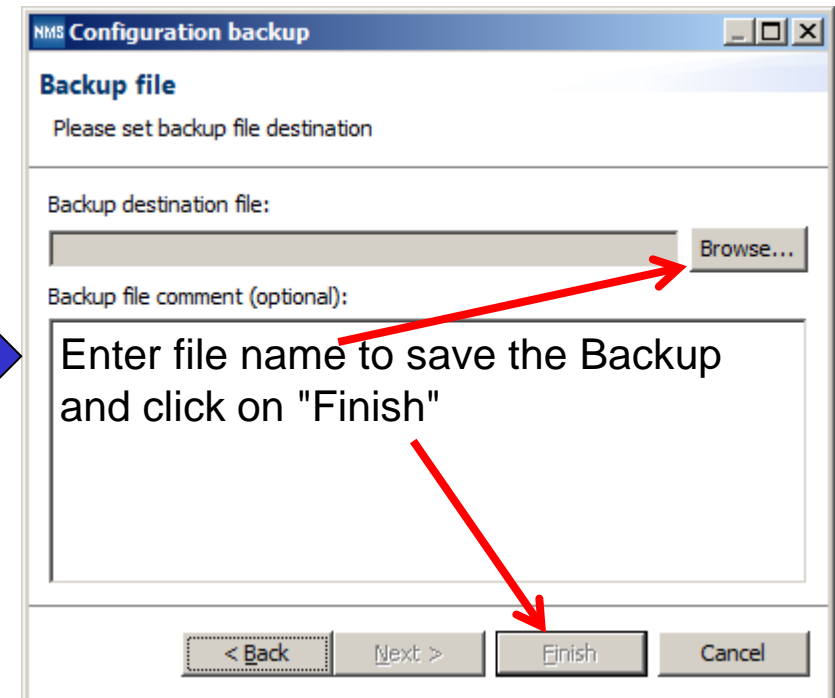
NMS Configuration backup

Backup file

Please set backup file destination

Backup destination file:

Browse...

Backup file comment (optional):

Enter file name to save the Backup and click on "Finish"

< Back

Next >

Finish

Cancel